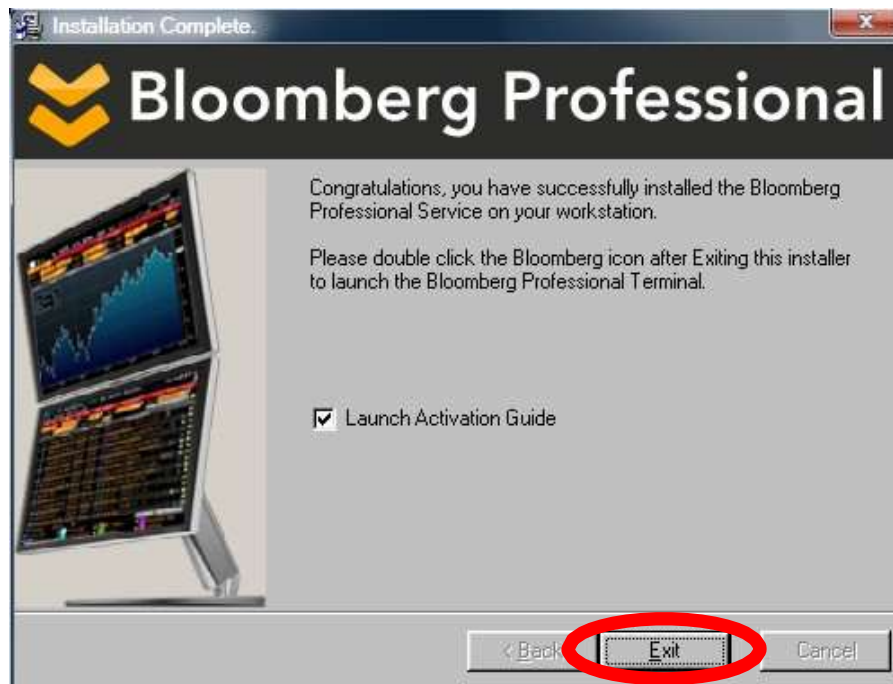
Installation Complete.

Bloomberg Professional

Congratulations, you have successfully installed the Bloomberg Professional Service on your workstation.

Please double click the Bloomberg icon after Exiting this installer to launch the Bloomberg Professional Terminal.

Launch Activation Guide

< Back
Exit
Cancel